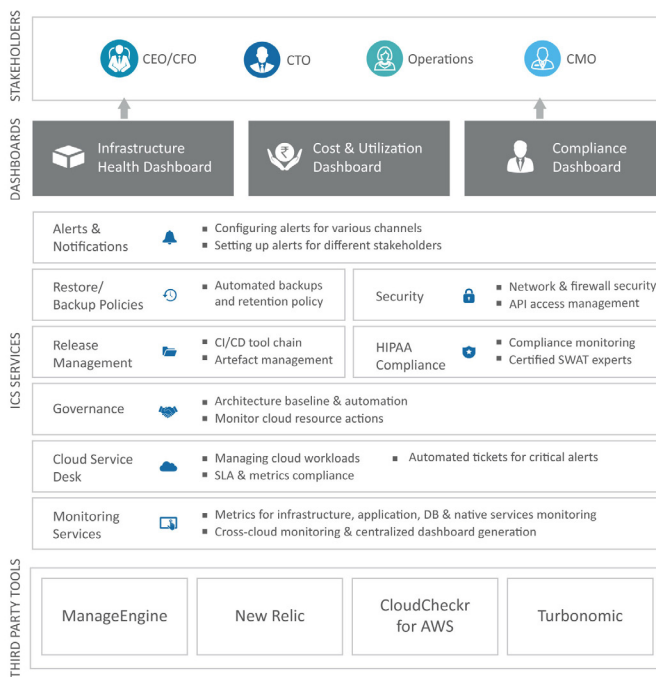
STAKEHOLDERS

CEO/CFO

CTO

Operations

CMO

DASHBOARDS

Infrastructure Health Dashboard

Cost & Utilization Dashboard

Compliance Dashboard

ICS SERVICES

Alerts & Notifications
- Configuring alerts for various channels
- Setting up alerts for different stakeholders

Restore/ Backup Policies
- Automated backups and retention policy

Security
- Network & firewall security
- API access management

Release Management
- CI/CD tool chain
- Artefact management

HIPAA Compliance
- Compliance monitoring
- Certified SWAT experts

Governance
- Architecture baseline & automation
- Monitor cloud resource actions

Cloud Service Desk
- Managing cloud workloads
- SLA & metrics compliance
- Automated tickets for critical alerts

Monitoring Services
- Metrics for infrastructure, application, DB & native services monitoring
- Cross-cloud monitoring & centralized dashboard generation

THIRD PARTY TOOLS

ManageEngine

New Relic

CloudCheckr for AWS

Turbonomic